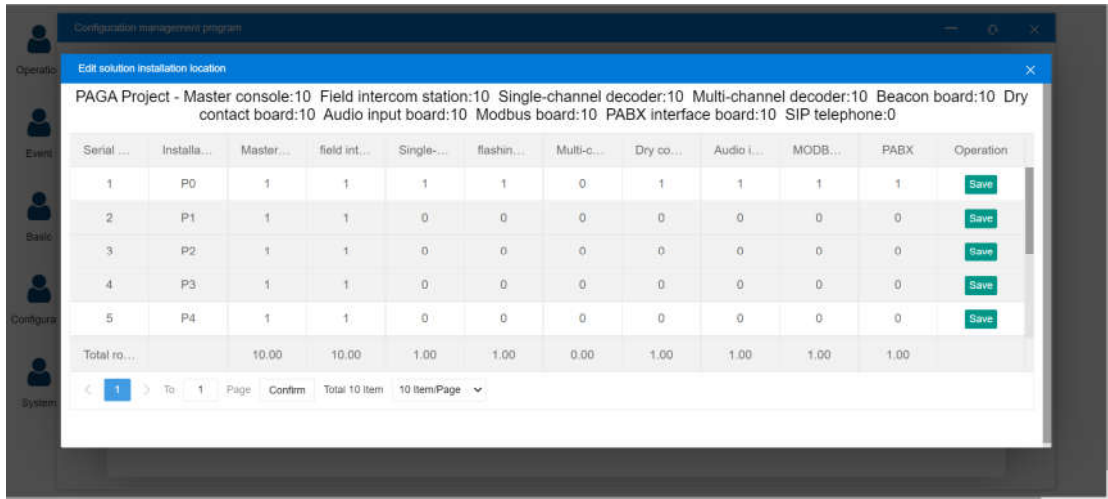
Configuration management program

Operatio

Event

Basic

Configura

System

Edit solution installation location

PAGA Project - Master console:10 Field intercom station:10 Single-channel decoder:10 Multi-channel decoder:10 Beacon board:10 Dry contact board:10 Audio input board:10 Modbus board:10 PABX interface board:10 SIP telephone:0

| Serial ... | Installa... | Master... | field int... | Single-... | flashin... | Multi-c... | Dry co... | Audio i... | MODB... | PABX | Operation |
|---|---|---|---|---|---|---|---|---|---|---|---|
| 1 | P0 | 1 | 1 | 1 | 1 | 0 | 1 | 1 | 1 | 1 | Save |
| 2 | P1 | 1 | 1 | 0 | 0 | 0 | 0 | 0 | 0 | 0 | Save |
| 3 | P2 | 1 | 1 | 0 | 0 | 0 | 0 | 0 | 0 | 0 | Save |
| 4 | P3 | 1 | 1 | 0 | 0 | 0 | 0 | 0 | 0 | 0 | Save |
| 5 | P4 | 1 | 1 | 0 | 0 | 0 | 0 | 0 | 0 | 0 | Save |
| Total ro... | | 10.00 | 10.00 | 1.00 | 1.00 | 0.00 | 1.00 | 1.00 | 1.00 | 1.00 | |

< 1 > To 1 Page Confirm Total 10 Item 10 Item/Page